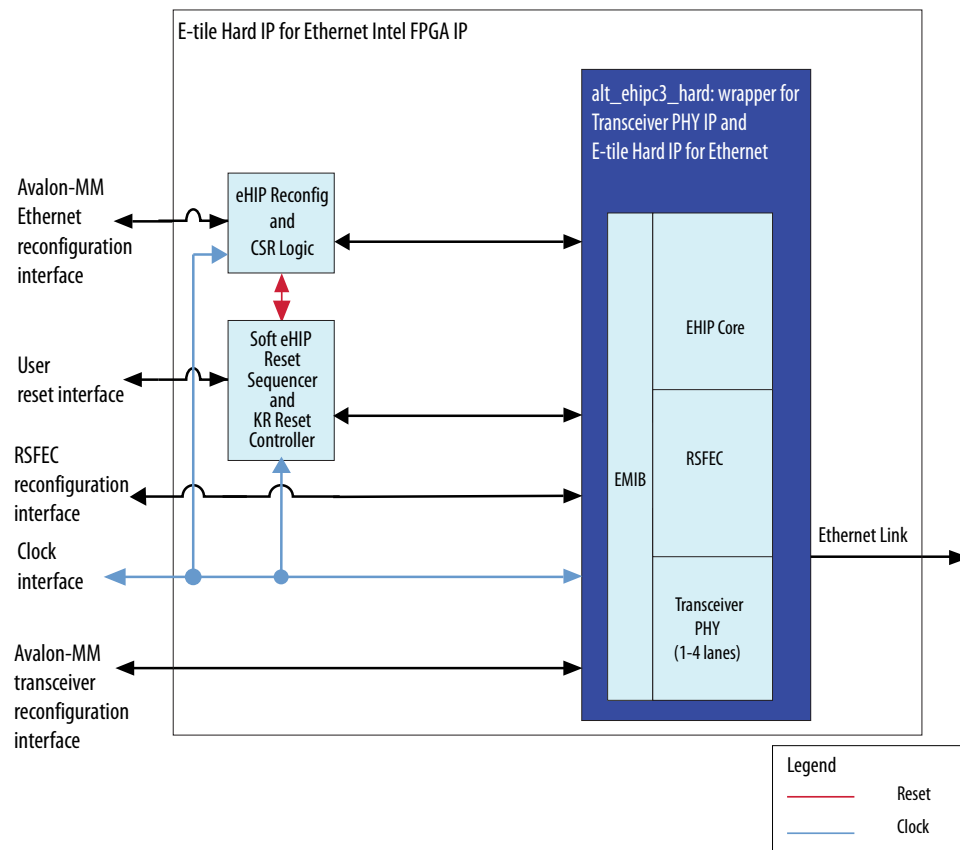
E-tile Hard IP for Ethernet Intel FPGA IP

alt_ehipc3_hard: wrapper for Transceiver PHY IP and E-tile Hard IP for Ethernet

Avalon-MM Ethernet reconfiguration interface

eHIP Reconfig and CSR Logic

User reset interface

Soft eHIP Reset Sequencer and KR Reset Controller

RSFEC reconfiguration interface

Clock interface

Avalon-MM transceiver reconfiguration interface

EMIB

EHIP Core

RSFEC

Transceiver PHY (1-4 lanes)

Ethernet Link

Legend

Reset

Clock